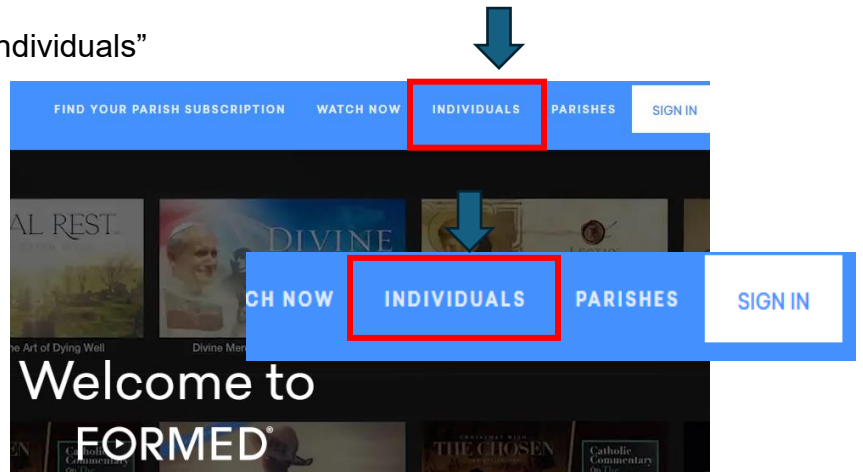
ndividuals”

FIND YOUR PARISH SUBSCRIPTION WATCH NOW INDIVIDUALS PARISHES SIGN IN

AL REST

DIVINE

CH NOW INDIVIDUALS PARISHES SIGN IN

he Art of Dying Well

Divine Mer

Welcome to FORMED®

Catholic Commentary On The

THE CHOSEN

Catholic Commentary On The